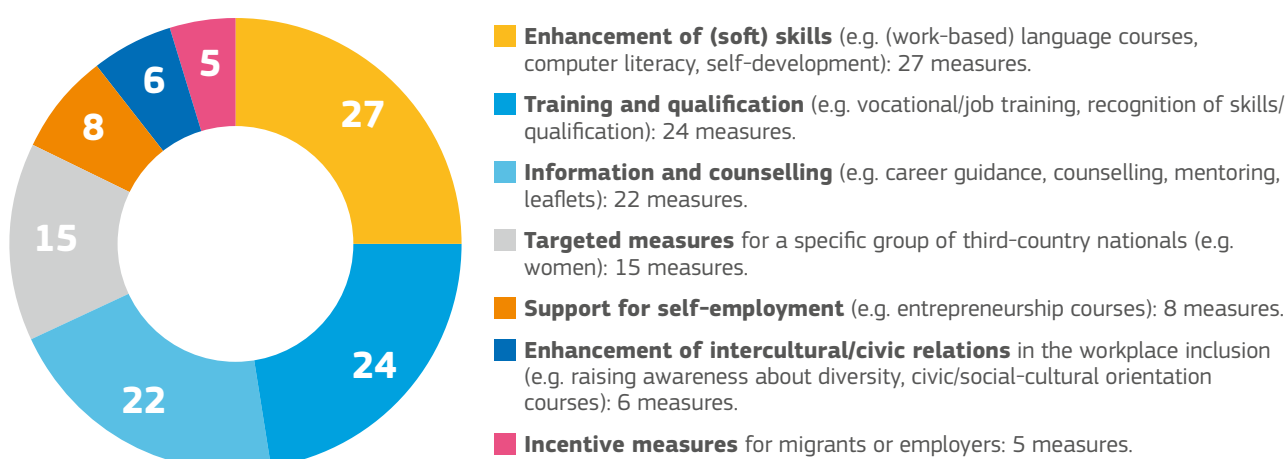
5
6
8
27
15
24
22

**Enhancement of (soft) skills** (e.g. (work-based) language courses, computer literacy, self-development): 27 measures.

**Training and qualification** (e.g. vocational/job training, recognition of skills/ qualification): 24 measures.

**Information and counselling** (e.g. career guidance, counselling, mentoring, leaflets): 22 measures.

**Targeted measures** for a specific group of third-country nationals (e.g. women): 15 measures.

**Support for self-employment** (e.g. entrepreneurship courses): 8 measures.

**Enhancement of intercultural/civic relations** in the workplace inclusion (e.g. raising awareness about diversity, civic/social-cultural orientation courses): 6 measures.

**Incentive measures** for migrants or employers: 5 measures.